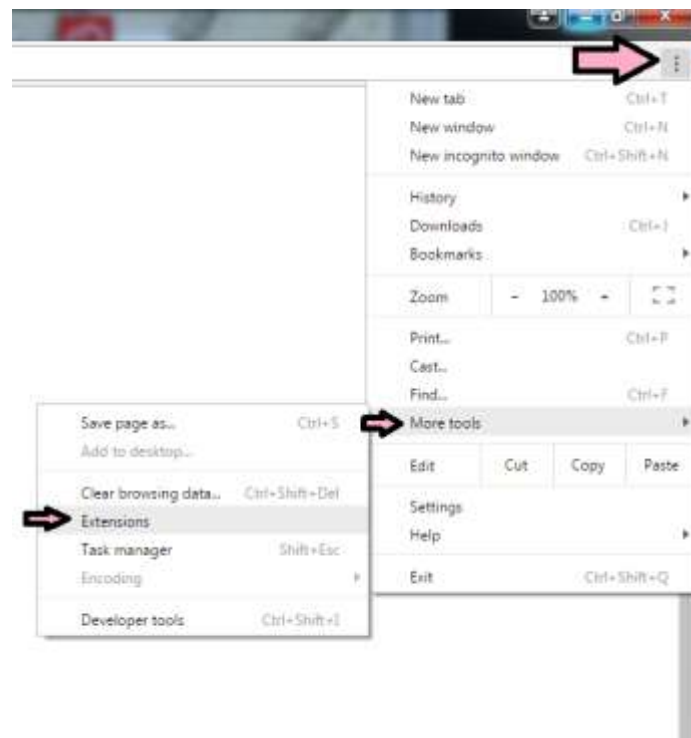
New tab Ctrl+T
New window Ctrl+N
New incognito window Ctrl+Shift+N

History
Downloads Ctrl+J
Bookmarks

Zoom - 100% +

Print... Ctrl+P
Cast...
Find... Ctrl+F
More tools

Edit Cut Copy Paste

Settings
Help

Exit Ctrl+Shift+Q

Save page as... Ctrl+S
Add to desktop...

Clear browsing data... Ctrl+Shift+Del
Extensions
Task manager Shift+Esc
Encoding

Developer tools Ctrl+Shift+I